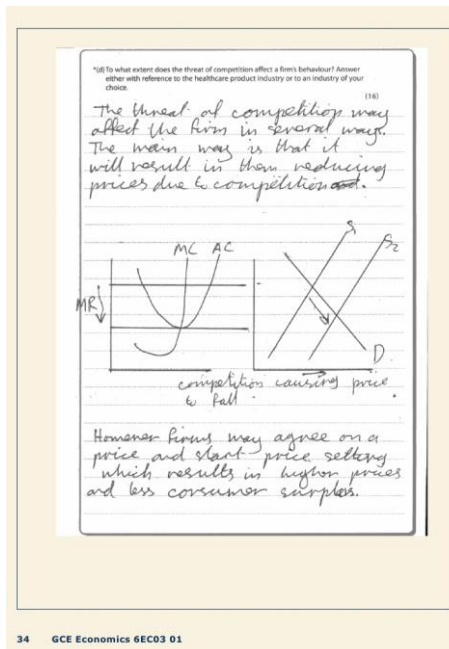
*(d) To what extent does the threat of competition affect a firm's behaviour? Answer either with reference to the healthcare product industry or to an industry of your choice.

(16)

The threat of competition may affect the firm in several ways. The main way is that it will result in them reducing prices due to competition ~~and~~.

MC AC

MR

S

S2

D

competition causing price to fall

However firms may agree on a price and start price setting which results in higher prices and less consumer surplus.

34 GCE Economics 6EC03 01